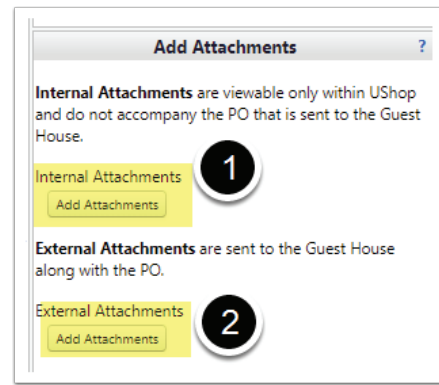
Add Attachments ?

**Internal Attachments** are viewable only within UShop and do not accompany the PO that is sent to the Guest House.

Internal Attachments
Add Attachments
1

**External Attachments** are sent to the Guest House along with the PO.

External Attachments
Add Attachments
2